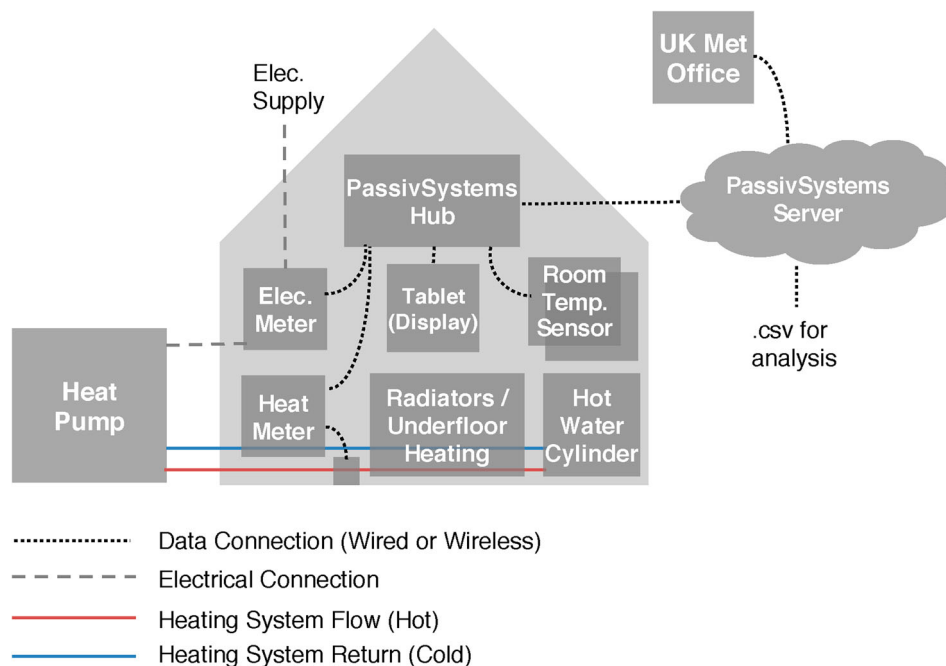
Elec. Supply

UK Met Office

PassivSystems Hub

PassivSystems Server

Elec. Meter

Tablet (Display)

Room Temp. Sensor

.csv for analysis

Heat Pump

Heat Meter

Radiators / Underfloor Heating

Hot Water Cylinder

Data Connection (Wired or Wireless)
Electrical Connection
Heating System Flow (Hot)
Heating System Return (Cold)